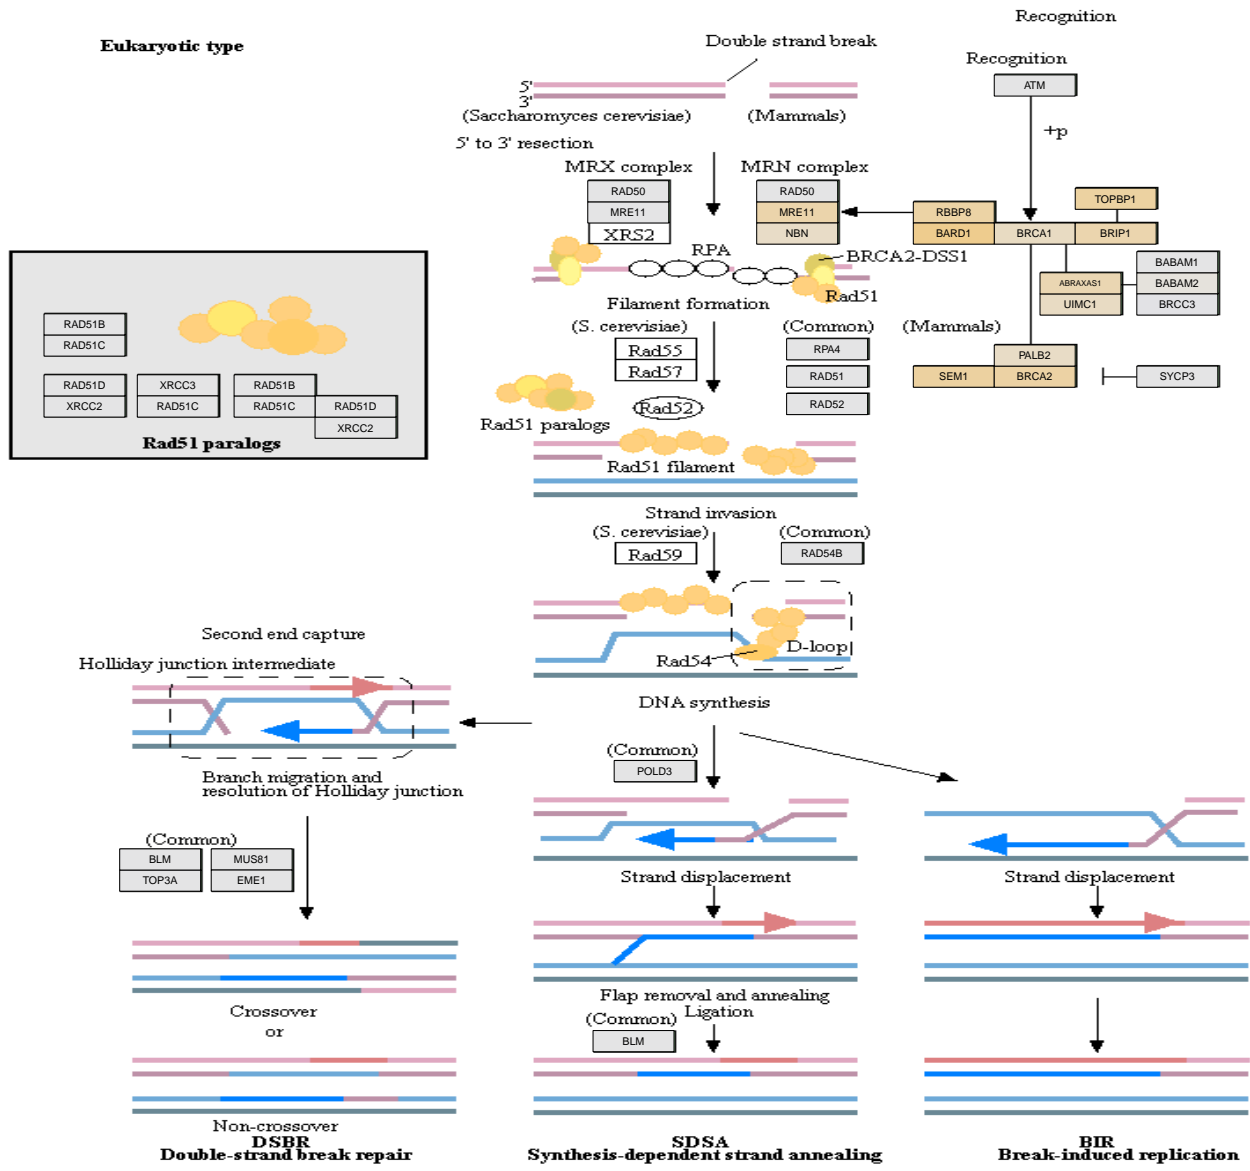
Recognition

Eukaryotic type

Double strand break

5'
3'
(Saccharomyces cerevisiae)
(Mammals)

Recognition
ATM
+p

5' to 3' resection

MRX complex
RAD50
MRE11
XRS2

MRN complex
RAD50
MRE11
NBN

RBBP8
BARD1
BRCA1
TOPBP1
BRIP1

RPA
BRCA2-DSS1
Rad51

BABAM1
ABRAXAS1
BABAM2
UIMC1
BRCC3

Filament formation
(S. cerevisiae)
Rad55
Rad57
(Common)
RPA4
RAD51
RAD52
(Mammals)

PALB2
SEM1
BRCA2
SYCP3

RAD51B
RAD51C
RAD51D
XRCC2
XRCC3
RAD51C
RAD51B
RAD51C
RAD51D
XRCC2
Rad51 paralogs

Rad52
Rad51 paralogs
Rad51 filament

Strand invasion
(S. cerevisiae)
Rad59
(Common)
RAD54B

D-loop
Rad54

Second end capture
Holliday junction intermediate

DNA synthesis
(Common)
POLD3

Branch migration and resolution of Holliday junction

(Common)
BLM
TOP3A
MUS81
EME1

Strand displacement
Strand displacement

Flap removal and annealing
Ligation
(Common)
BLM

Crossover
or
Non-crossover
DSBR
Double-strand break repair

SDSA
Synthesis-dependent strand annealing

BIR
Break-induced replication